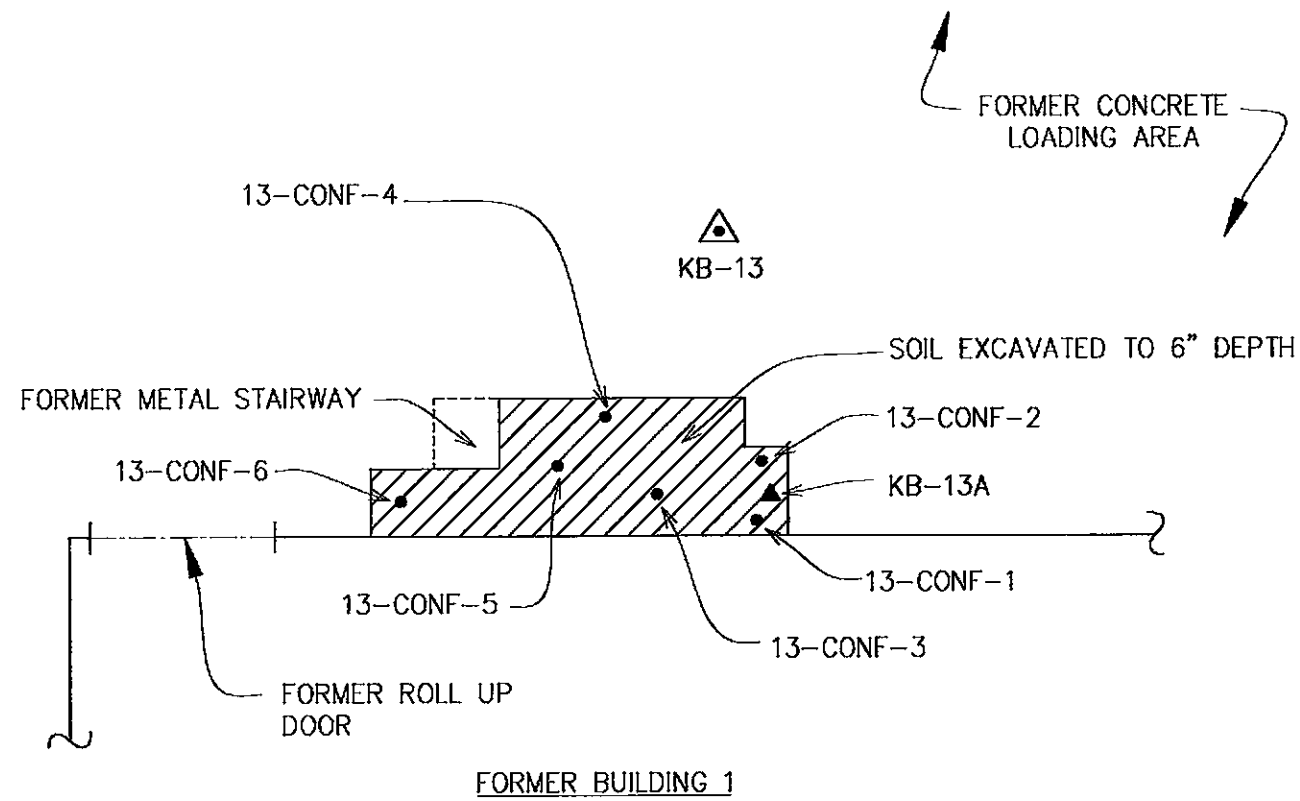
FORMER CONCRETE LOADING AREA

13–CONF–4

KB–13

SOIL EXCAVATED TO 6" DEPTH

FORMER METAL STAIRWAY

13–CONF–2

13–CONF–6

KB–13A

13–CONF–1

13–CONF–5

13–CONF–3

FORMER ROLL UP DOOR

FORMER BUILDING 1